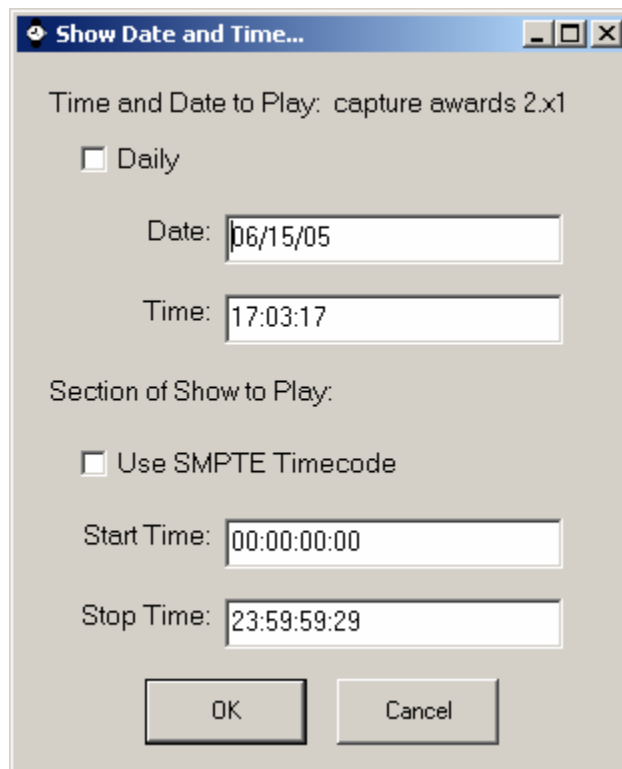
Show Date and Time...

Time and Date to Play: capture awards 2.x1

Daily

Date: 06/15/05

Time: 17:03:17

Section of Show to Play:

Use SMPTE Timecode

Start Time: 00:00:00:00

Stop Time: 23:59:59:29

OK

Cancel